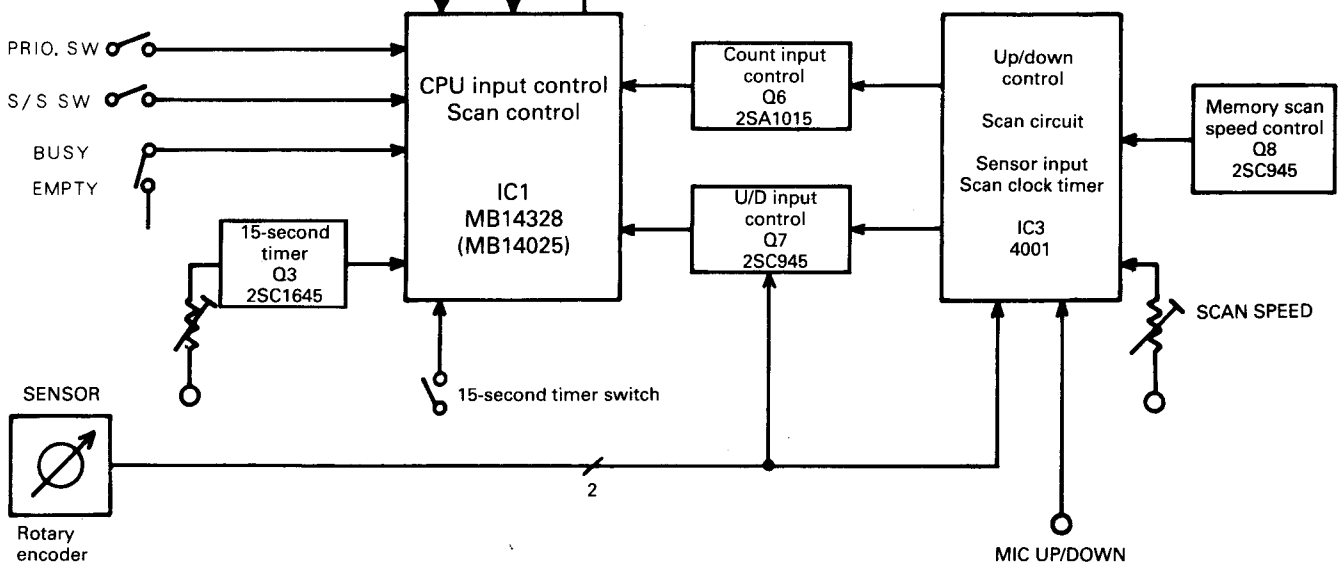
PRIO. SW

S/S SW

BUSY

EMPTY

15-second timer Q3 2SC1645

CPU input control Scan control

IC1 MB14328 (MB14025)

15-second timer switch

Count input control Q6 2SA1015

U/D input control Q7 2SC945

Up/down control

Scan circuit

Sensor input Scan clock timer

IC3 4001

Memory scan speed control Q8 2SC945

SCAN SPEED

SENSOR

Rotary encoder

2

MIC UP/DOWN